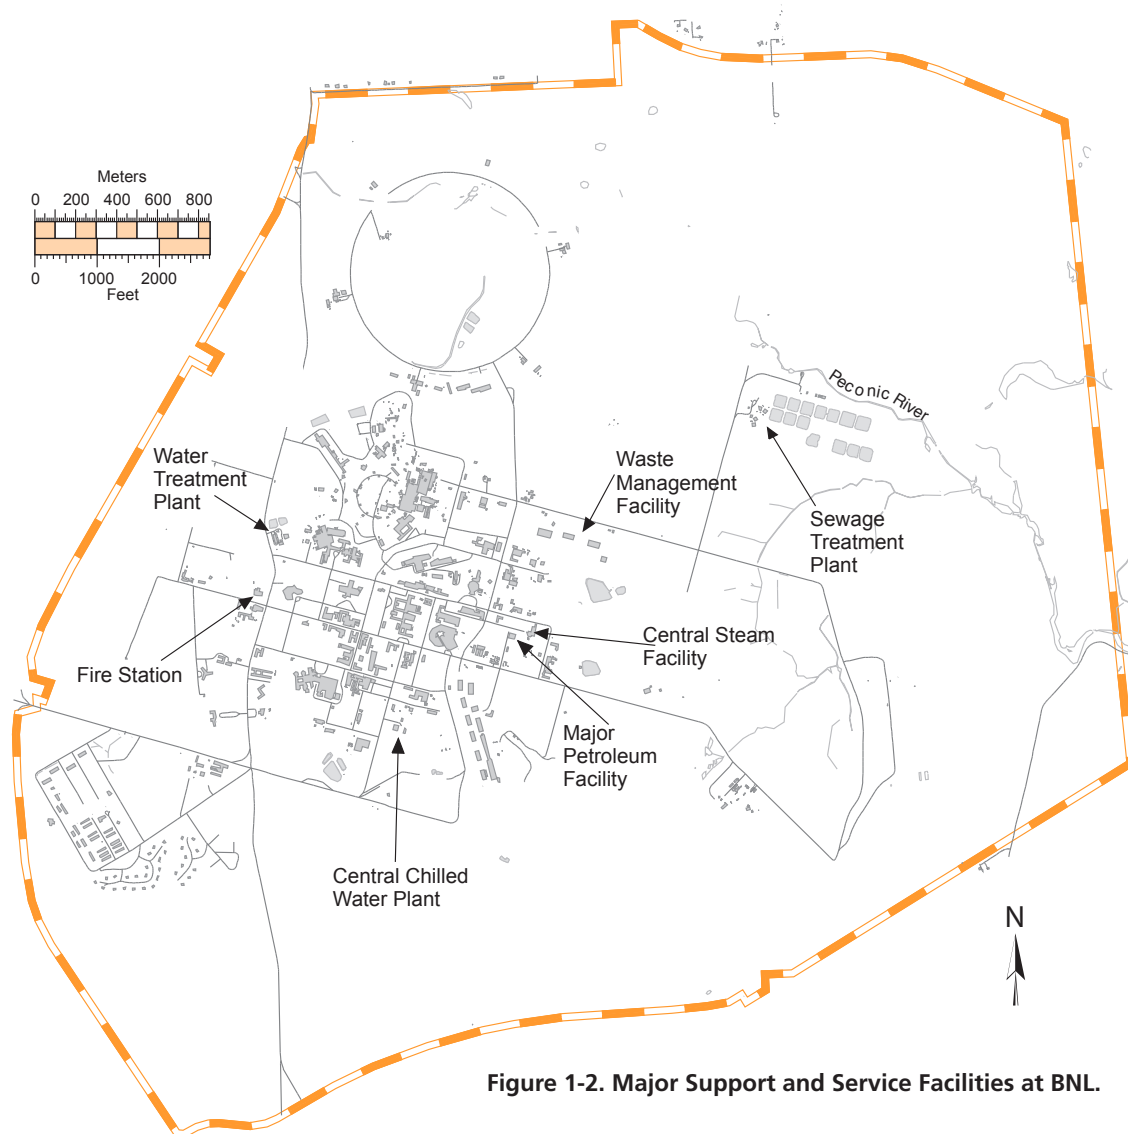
Meters
0 200 400 600 800
0 1000 2000
Feet

Peconic River

Water Treatment Plant

Waste Management Facility

Sewage Treatment Plant

Central Steam Facility

Fire Station

Major Petroleum Facility

Central Chilled Water Plant

N

Figure 1-2. Major Support and Service Facilities at BNL.